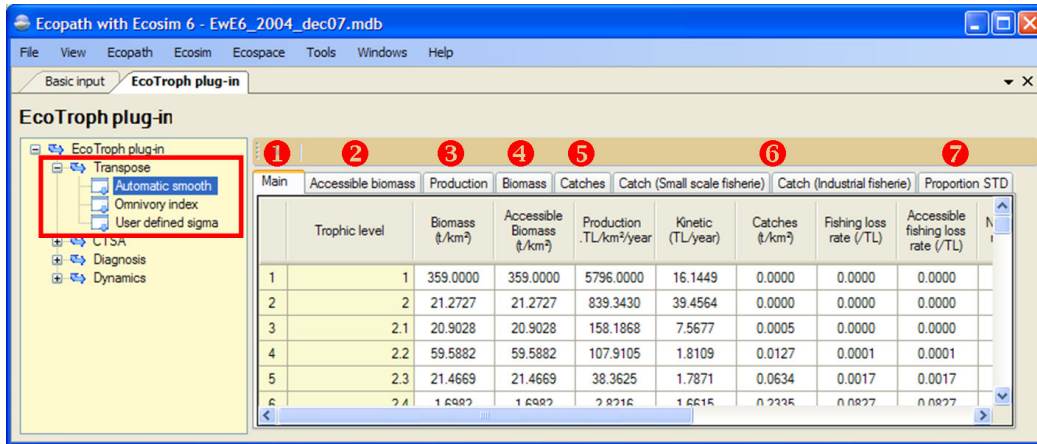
Ecopath with Ecosim 6 - EwE6_2004_dec07.mdb

File View Ecopath Ecosim Ecospace Tools Windows Help

Basic input | EcoTroph plug-in

EcoTroph plug-in

EcoTroph plug-in
Transpose
Automatic smooth
Omnivory index
User defined sigma
CTSA
Diagnosis
Dynamics

1 2 3 4 5 6 7

Main | Accessible biomass | Production | Biomass | Catches | Catch (Small scale fisherie) | Catch (Industrial fisherie) | Proportion STD

| | Trophic level | Biomass (t/km²) | Accessible Biomass (t/km²) | Production .TL/km²/year | Kinetic (TL/year) | Catches (t/km²) | Fishing loss rate (/TL) | Accessible fishing loss rate (/TL) |
|---|---|---|---|---|---|---|---|---|
| 1 | 1 | 359.0000 | 359.0000 | 5796.0000 | 16.1449 | 0.0000 | 0.0000 | 0.0000 |
| 2 | 2 | 21.2727 | 21.2727 | 839.3430 | 39.4564 | 0.0000 | 0.0000 | 0.0000 |
| 3 | 2.1 | 20.9028 | 20.9028 | 158.1868 | 7.5677 | 0.0005 | 0.0000 | 0.0000 |
| 4 | 2.2 | 59.5882 | 59.5882 | 107.9105 | 1.8109 | 0.0127 | 0.0001 | 0.0001 |
| 5 | 2.3 | 21.4669 | 21.4669 | 38.3625 | 1.7871 | 0.0634 | 0.0017 | 0.0017 |
| 6 | 2.4 | 1.6982 | 1.6982 | 2.8216 | 1.6615 | 0.2335 | 0.0827 | 0.0827 |